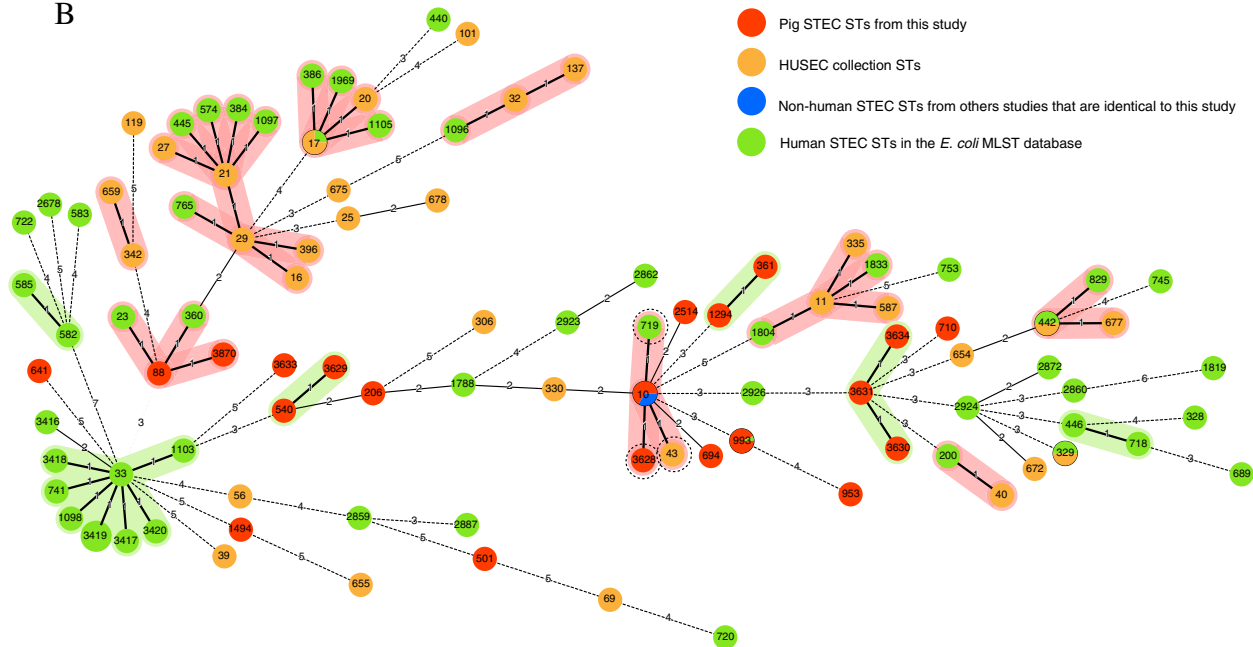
B

Pig STEC STs from this study
HUSEC collection STs
Non-human STEC STs from others studies that are identical to this study
Human STEC STs in the *E. coli* MLST database

440 101 386 1969 20 137 32 1096 17 1105 119 574 384 445 1097 27 21 659 675 678 25 765 29 396 16 342 722 2678 583 585 582 23 360 88 3870 641 3633 3629 540 206 306 2923 2862 1788 330 719 2514 1294 361 335 1833 753 11 587 1804 829 745 442 677 710 3634 654 363 10 2926 3628 43 694 993 953 3630 200 40 2872 2860 1819 2924 446 328 718 672 329 689 3416 3418 33 1103 741 1098 3419 3417 3420 56 1494 39 2859 2887 655 501 69 720

3 4 5 1 2 4 5 4 1 2 3 6 7